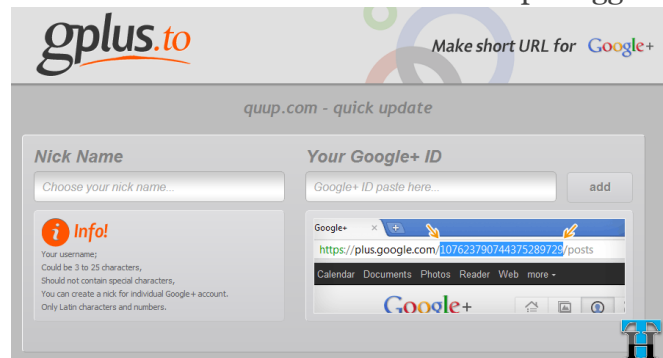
gplus.to

Make short URL for Google+

quup.com - quick update

Nick Name

Choose your nick name...

Your Google+ ID

Google+ ID paste here...

add

Info!

Your username;
Could be 3 to 25 characters,
Should not contain special characters,
You can create a nick for individual Google+ account.
Only Latin characters and numbers.

Google+ ×

https://plus.google.com/107623790744375289725/posts

Calendar Documents Photos Reader Web more ▾

Google+